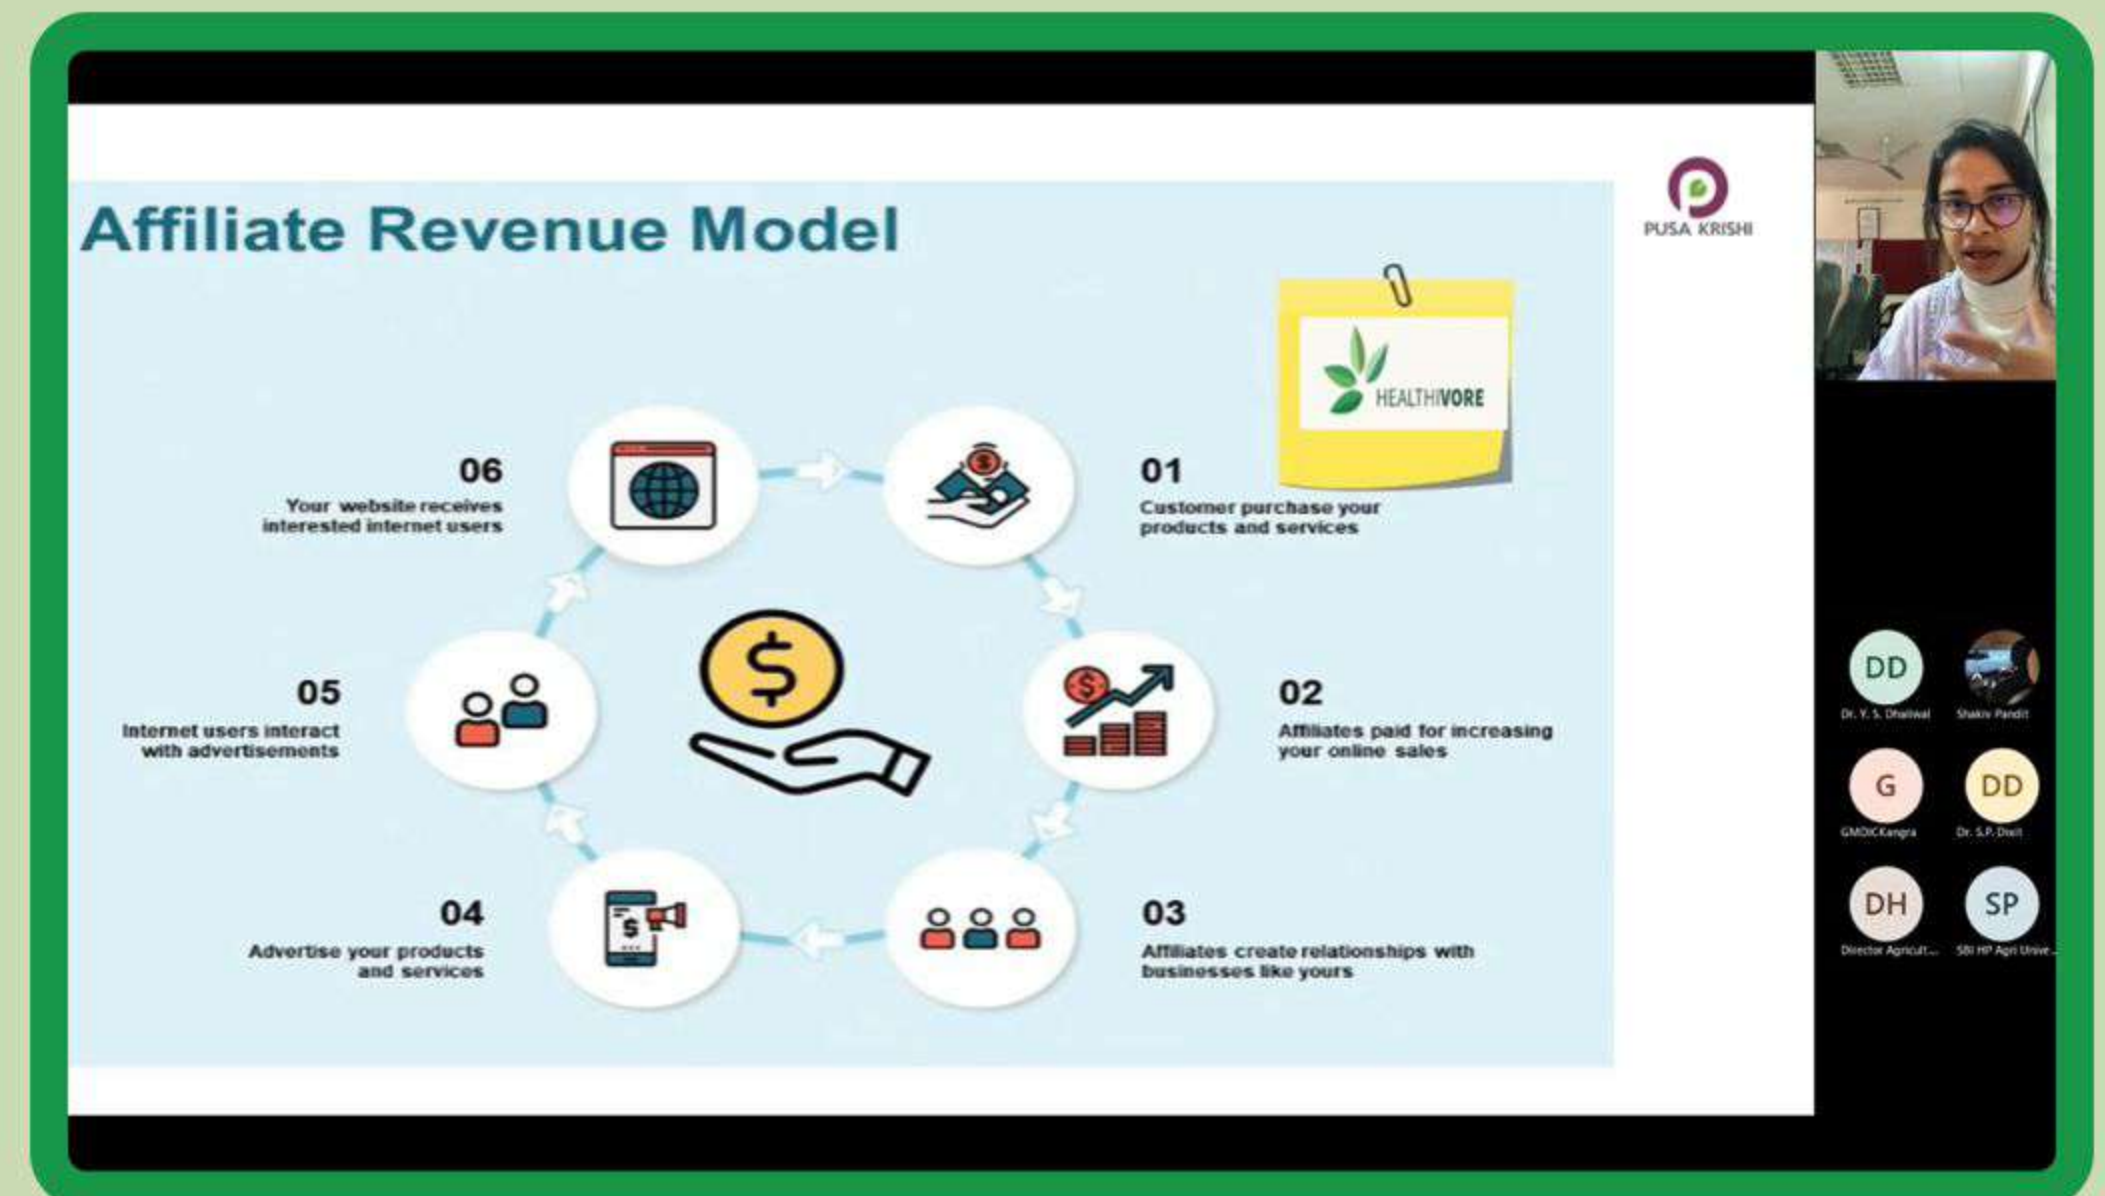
Affiliate Revenue Model

PUSA KRISHI

HEALTHIVORE

06
Your website receives interested internet users

01
Customer purchase your products and services

05
Internet users interact with advertisements

02
Affiliates paid for increasing your online sales

04
Advertise your products and services

03
Affiliates create relationships with businesses like yours

DD
Dr. Y. S. Dhaliwal

Shakini Pandit

G
GMDICKangra

DD
Dr. S.P. Dixit

DH
Director Agricult...

SP
SBI HP Agri Unive...